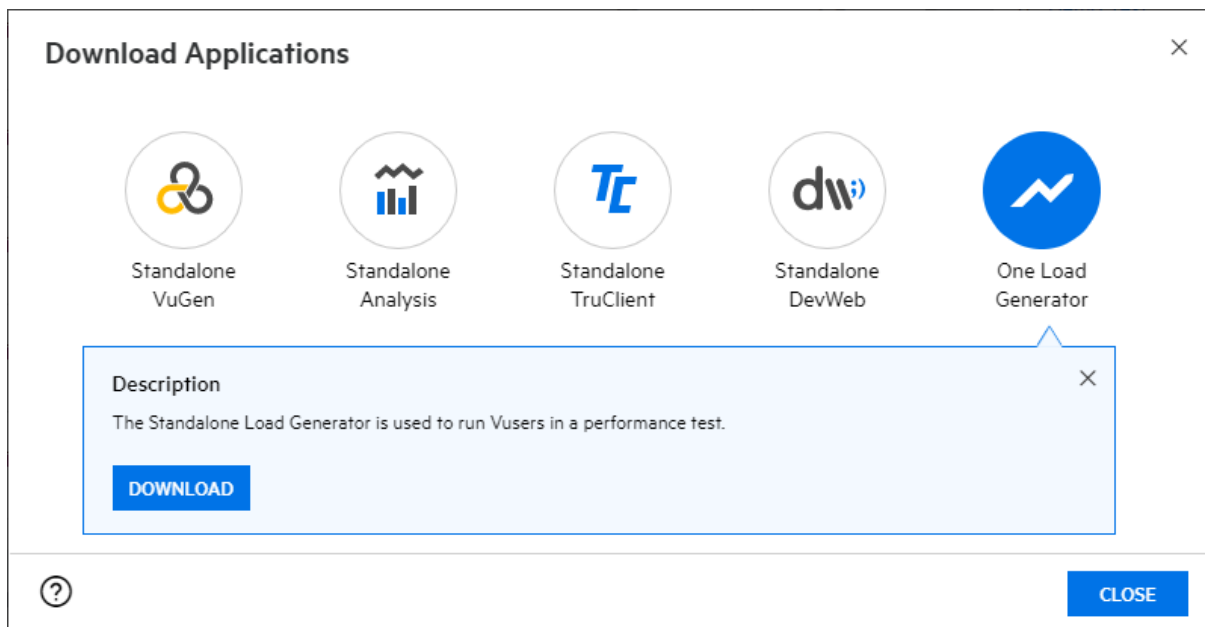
Download Applications

×

TC

dw

Standalone VuGen

Standalone Analysis

Standalone TruClient

Standalone DevWeb

One Load Generator

Description

×

The Standalone Load Generator is used to run Vusers in a performance test.

DOWNLOAD

?

CLOSE